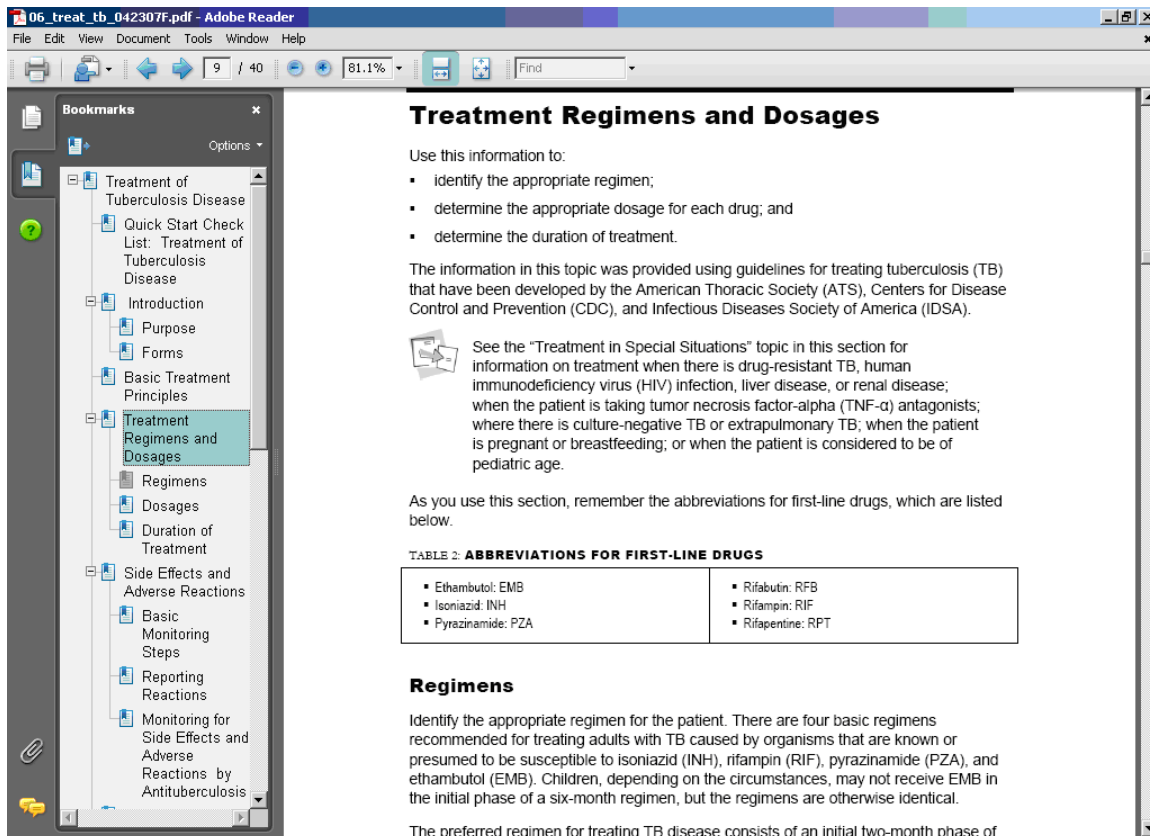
06_treat_tb_042307F.pdf - Adobe Reader

File Edit View Document Tools Window Help

9 / 40 81.1% Find

Bookmarks

Options

Treatment of Tuberculosis Disease
Quick Start Check List: Treatment of Tuberculosis Disease
Introduction
Purpose
Forms
Basic Treatment Principles
Treatment Regimens and Dosages
Regimens
Dosages
Duration of Treatment
Side Effects and Adverse Reactions
Basic Monitoring Steps
Reporting Reactions
Monitoring for Side Effects and Adverse Reactions by Antituberculosis

Treatment Regimens and Dosages

Use this information to:

- identify the appropriate regimen;
- determine the appropriate dosage for each drug; and
- determine the duration of treatment.

The information in this topic was provided using guidelines for treating tuberculosis (TB) that have been developed by the American Thoracic Society (ATS), Centers for Disease Control and Prevention (CDC), and Infectious Diseases Society of America (IDSA).

See the "Treatment in Special Situations" topic in this section for information on treatment when there is drug-resistant TB, human immunodeficiency virus (HIV) infection, liver disease, or renal disease; when the patient is taking tumor necrosis factor-alpha (TNF-α) antagonists; where there is culture-negative TB or extrapulmonary TB; when the patient is pregnant or breastfeeding; or when the patient is considered to be of pediatric age.

As you use this section, remember the abbreviations for first-line drugs, which are listed below.

TABLE 2: ABBREVIATIONS FOR FIRST-LINE DRUGS

| | |
|---|---|
| ▪ Ethambutol: EMB<br>▪ Isoniazid: INH<br>▪ Pyrazinamide: PZA | ▪ Rifabutin: RFB<br>▪ Rifampin: RIF<br>▪ Rifapentine: RPT |

Regimens

Identify the appropriate regimen for the patient. There are four basic regimens recommended for treating adults with TB caused by organisms that are known or presumed to be susceptible to isoniazid (INH), rifampin (RIF), pyrazinamide (PZA), and ethambutol (EMB). Children, depending on the circumstances, may not receive EMB in the initial phase of a six-month regimen, but the regimens are otherwise identical.

The preferred regimen for treating TB disease consists of an initial two-month phase of